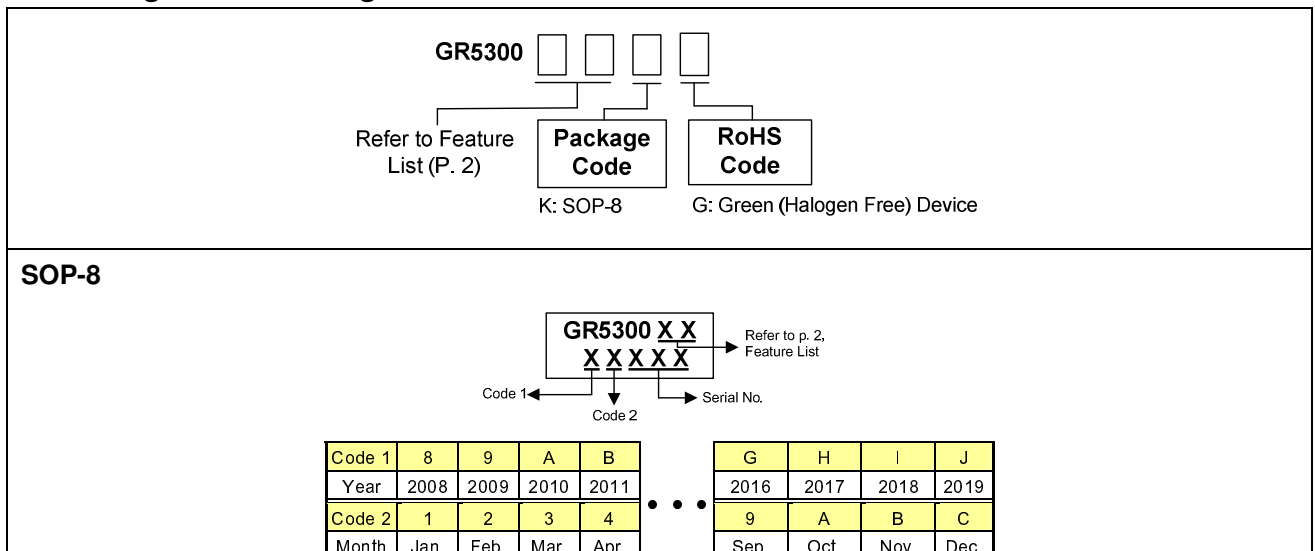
GR5300

Refer to Feature List (P. 2)

Package Code

K: SOP-8

RoHS Code

G: Green (Halogen Free) Device

SOP-8

GR5300 X X
X X X X X

Refer to p. 2, Feature List

Code 1

Code 2

Serial No.

| Code 1 | 8 | 9 | A | B |
|---|---|---|---|---|
| Year | 2008 | 2009 | 2010 | 2011 |
| Code 2 | 1 | 2 | 3 | 4 |
| Month | Jan | Feb | Mar | Apr |

• • •

| G | H | I | J |
|---|---|---|---|
| 2016 | 2017 | 2018 | 2019 |
| 9 | A | B | C |
| Sep | Oct | Nov | Dec |